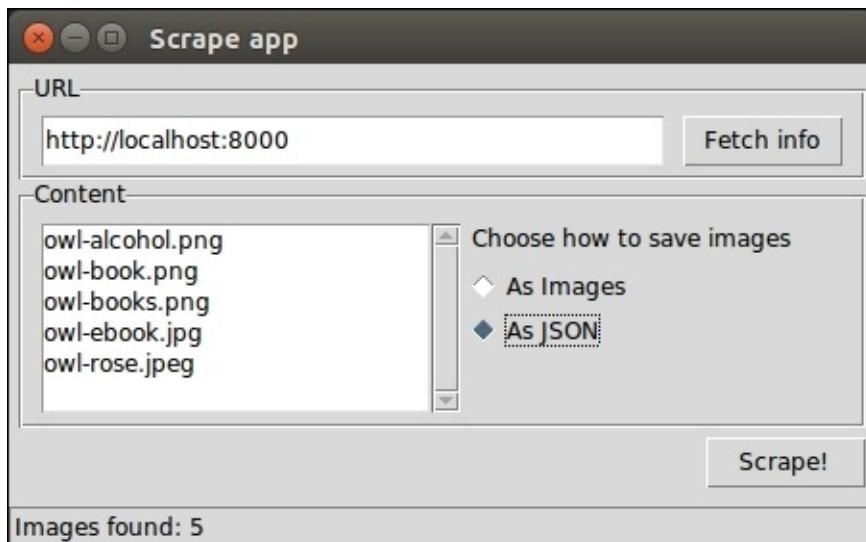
Scrape app

URL

http://localhost:8000

Fetch info

Content

owl-alcohol.png
owl-book.png
owl-books.png
owl-ebook.jpg
owl-rose.jpeg

Choose how to save images

As Images

As JSON

Scrape!

Images found: 5